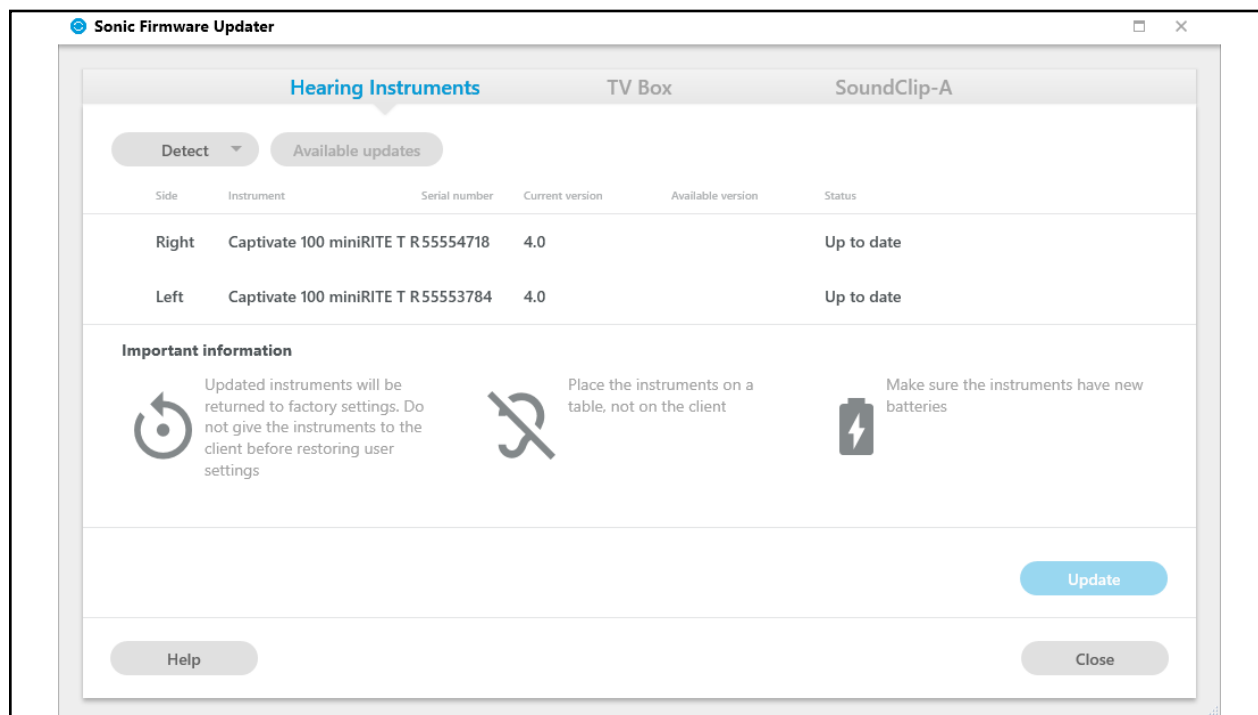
Sonic Firmware Updater

Hearing Instruments TV Box SoundClip-A

Detect Available updates

| Side | Instrument | Serial number | Current version | Available version | Status |
|---|---|---|---|---|---|
| Right | Captivate 100 miniRITE T | R55554718 | 4.0 | | Up to date |
| Left | Captivate 100 miniRITE T | R55553784 | 4.0 | | Up to date |

Important information

Updated instruments will be returned to factory settings. Do not give the instruments to the client before restoring user settings

Place the instruments on a table, not on the client

Make sure the instruments have new batteries

Update

Help

Close